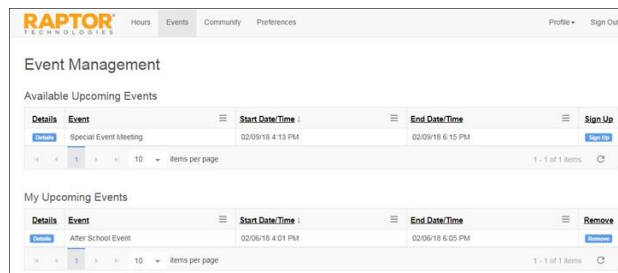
RAPTOR TECHNOLOGIES

Hours Events Community Preferences Profile Sign Out

Event Management

Available Upcoming Events

| Details | Event | Start Date/Time ↓ | End Date/Time | Sign Up |
|---|---|---|---|---|
| Details | Special Event Meeting | 02/09/18 4:13 PM | 02/09/18 6:15 PM | Sign Up |

1 10 items per page 1 - 1 of 1 items

My Upcoming Events

| Details | Event | Start Date/Time ↓ | End Date/Time | Remove |
|---|---|---|---|---|
| Details | After School Event | 02/06/18 4:01 PM | 02/06/18 6:05 PM | Remove |

1 10 items per page 1 - 1 of 1 items